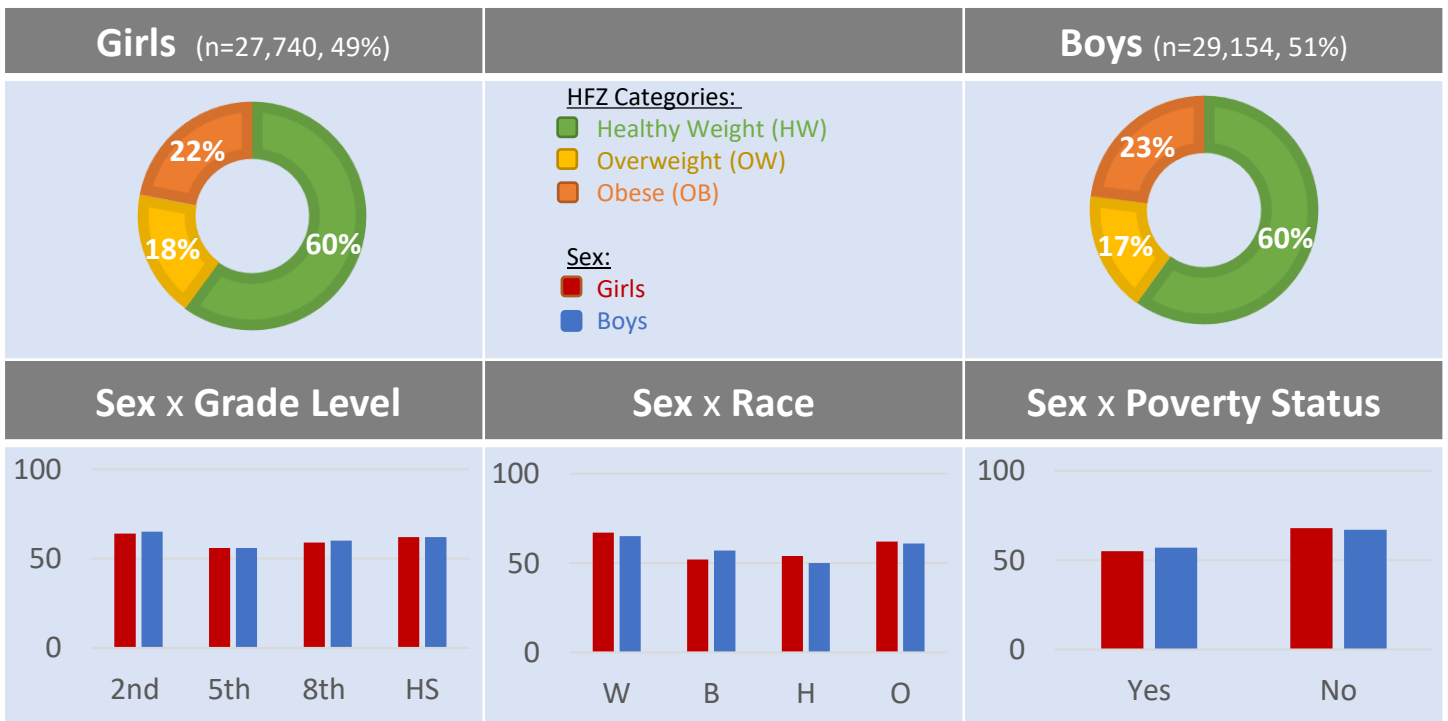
Girls (n=27,740, 49%)

Boys (n=29,154, 51%)

22%
18%
60%

HFZ Categories:
Healthy Weight (HW)
Overweight (OW)
Obese (OB)

Sex:
Girls
Boys

23%
17%
60%

Sex x Grade Level

Sex x Race

Sex x Poverty Status

100
50
0
2nd 5th 8th HS

100
50
0
W B H O

100
50
0
Yes No